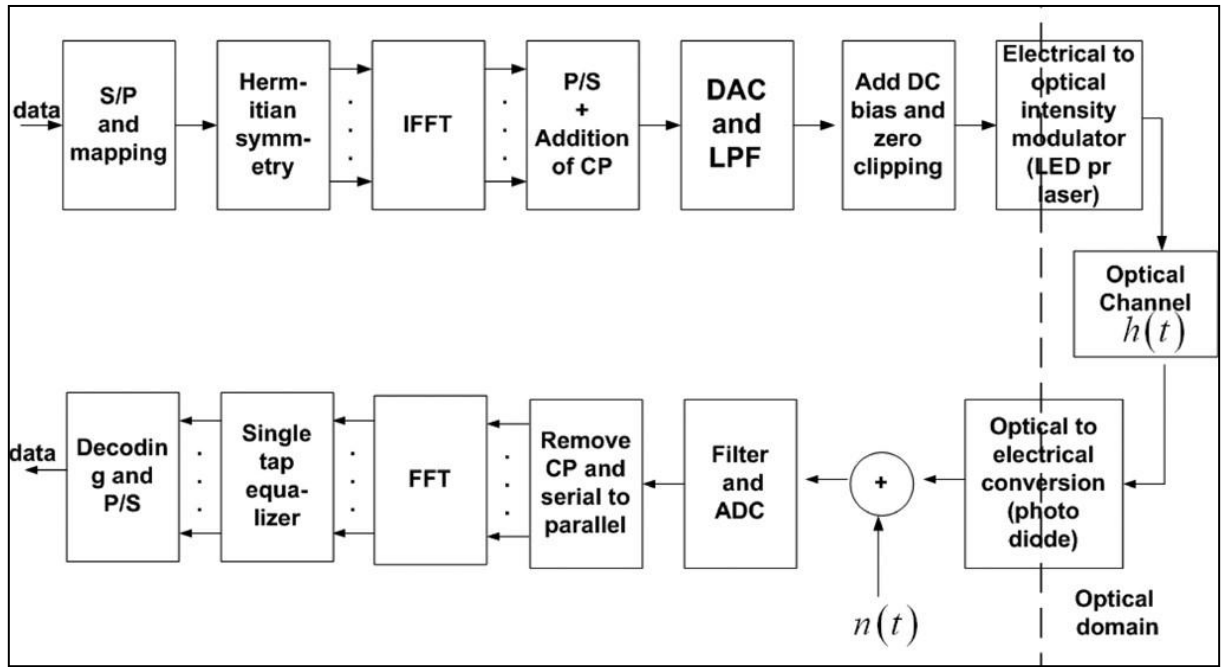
data

S/P and mapping

Herm-itian symm-etry

IFFT

P/S + Addition of CP

DAC and LPF

Add DC bias and zero clipping

Electrical to optical intensity modulator (LED pr laser)

Optical Channel $h(t)$

Optical to electrical conversion (photo diode)

+

Filter and ADC

Remove CP and serial to parallel

FFT

Single tap equa-lizer

Decodin g and P/S

data

$n(t)$

Optical domain